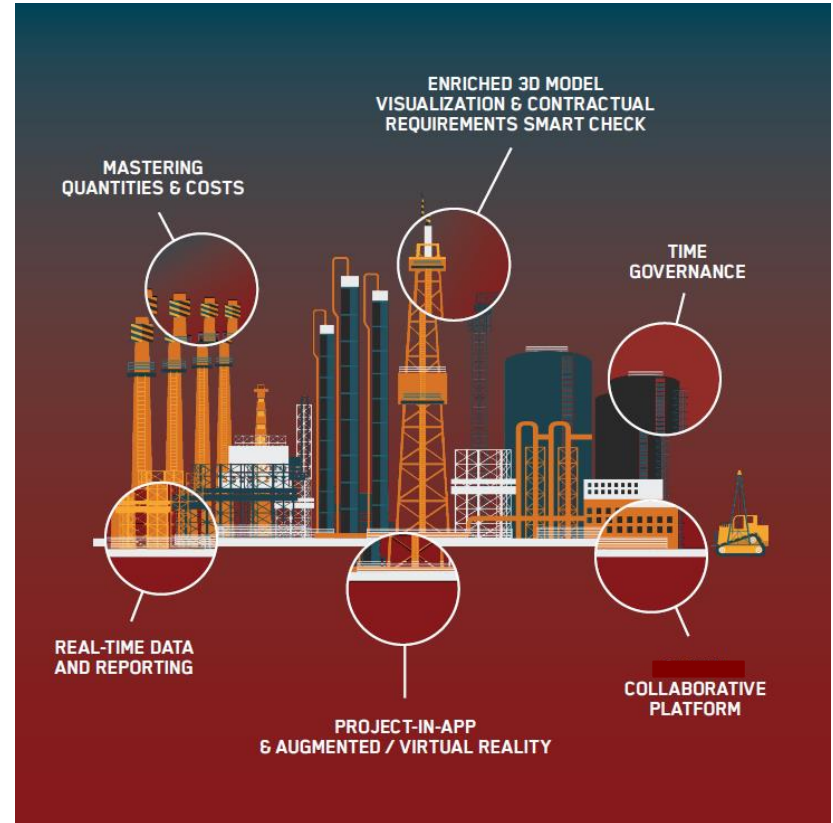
ENRICHED 3D MODEL
VISUALIZATION & CONTRACTUAL
REQUIREMENTS SMART CHECK

MASTERING
QUANTITIES & COSTS

TIME
GOVERNANCE

REAL-TIME DATA
AND REPORTING

COLLABORATIVE
PLATFORM

PROJECT-IN-APP
& AUGMENTED / VIRTUAL REALITY